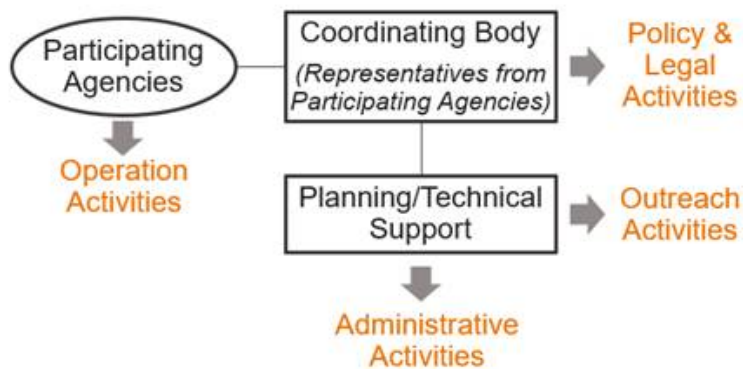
Participating Agencies

Coordinating Body
(Representatives from Participating Agencies)

Policy & Legal Activities

Operation Activities

Planning/Technical Support

Outreach Activities

Administrative Activities